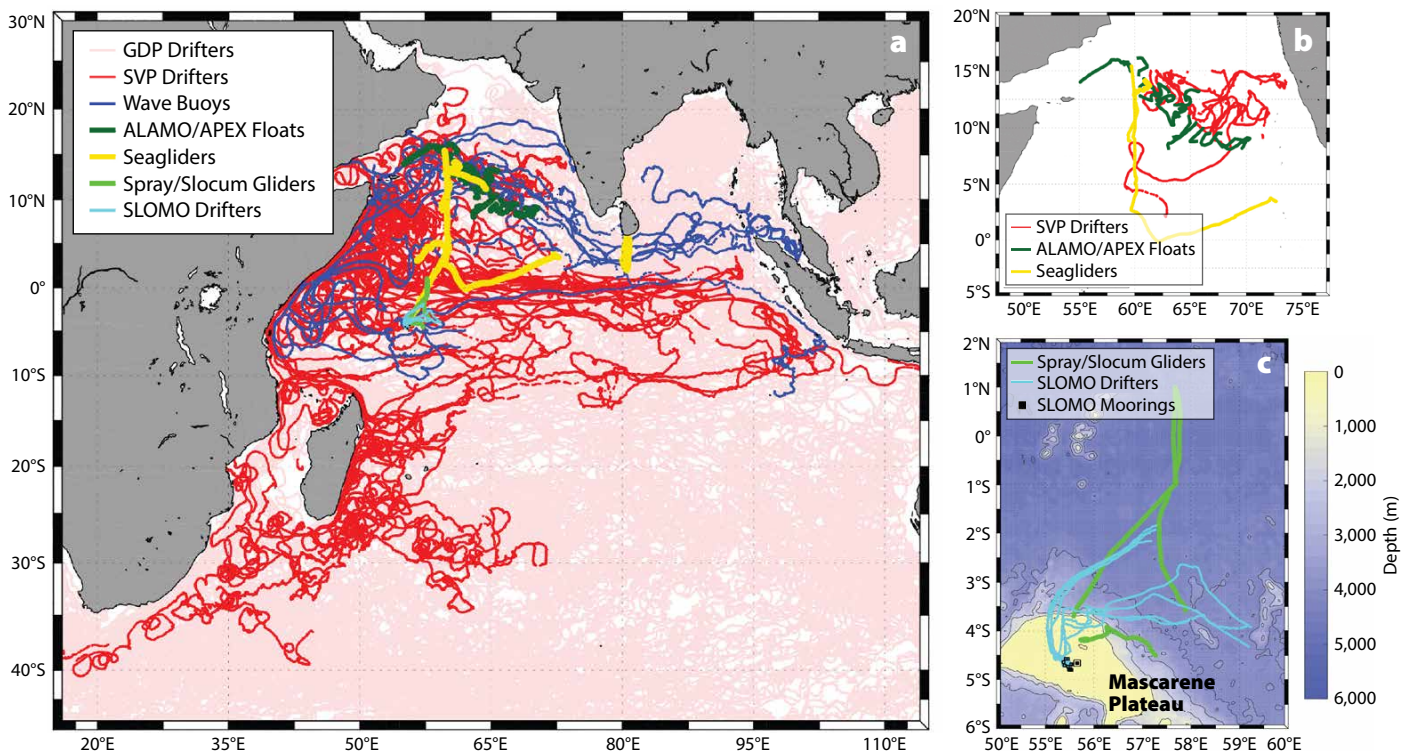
a

GDP Drifters
SVP Drifters
Wave Buoys
ALAMO/APEX Floats
Seagliders
Spray/Slocum Gliders
SLOMO Drifters

30°N
20°N
10°N
0°
10°S
20°S
30°S
40°S

20°E 35°E 50°E 65°E 80°E 95°E 110°E

b

SVP Drifters
ALAMO/APEX Floats
Seagliders

20°N
15°N
10°N
5°N
0°
5°S

50°E 55°E 60°E 65°E 70°E 75°E

c

Spray/Slocum Gliders
SLOMO Drifters
SLOMO Moorings

Mascarene Plateau

2°N
1°N
0°
1°S
2°S
3°S
4°S
5°S
6°S

50°E 55°E 56°E 57°E 58°E 59°E 60°E

0
1,000
2,000
3,000
4,000
5,000
6,000
Depth (m)